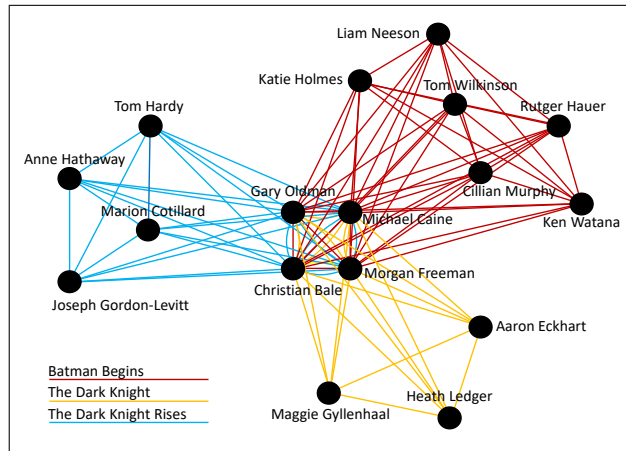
Liam Neeson
Katie Holmes
Tom Wilkinson
Rutger Hauer
Tom Hardy
Anne Hathaway
Gary Oldman
Cillian Murphy
Marion Cotillard
Michael Caine
Ken Watana
Christian Bale
Morgan Freeman
Joseph Gordon-Levitt
Aaron Eckhart
Batman Begins
The Dark Knight
The Dark Knight Rises
Heath Ledger
Maggie Gyllenhaal